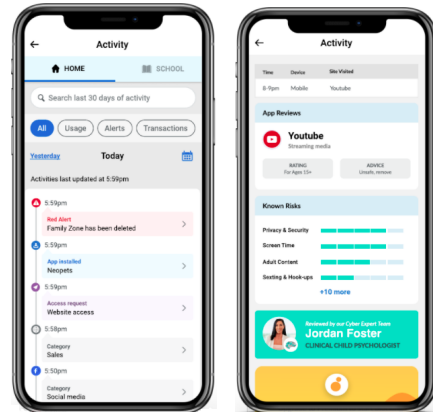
Activity

HOME

SCHOOL

Search last 30 days of activity

All

Usage

Alerts

Transactions

Yesterday

Today

Activities last updated at 5:59pm

5:59pm

Red Alert

Family Zone has been deleted

5:59pm

App installed

Neopets

5:59pm

Access request

Website access

5:59pm

Category

Sales

5:50pm

Category

Social media

Activity

| Time | Device | Site Visited |
|---|---|---|
| 8:9pm | Mobile | Youtube |

App Reviews

Youtube

Streaming media

RATING

For Ages 13+

ADVICE

Unsafe, remove

Known Risks

Privacy & Security

Screen Time

Adult Content

Sexting & Hook-ups

+10 more

Reviewed by our Cyber Expert Team

Jordan Foster

CLINICAL CHILD PSYCHOLOGIST